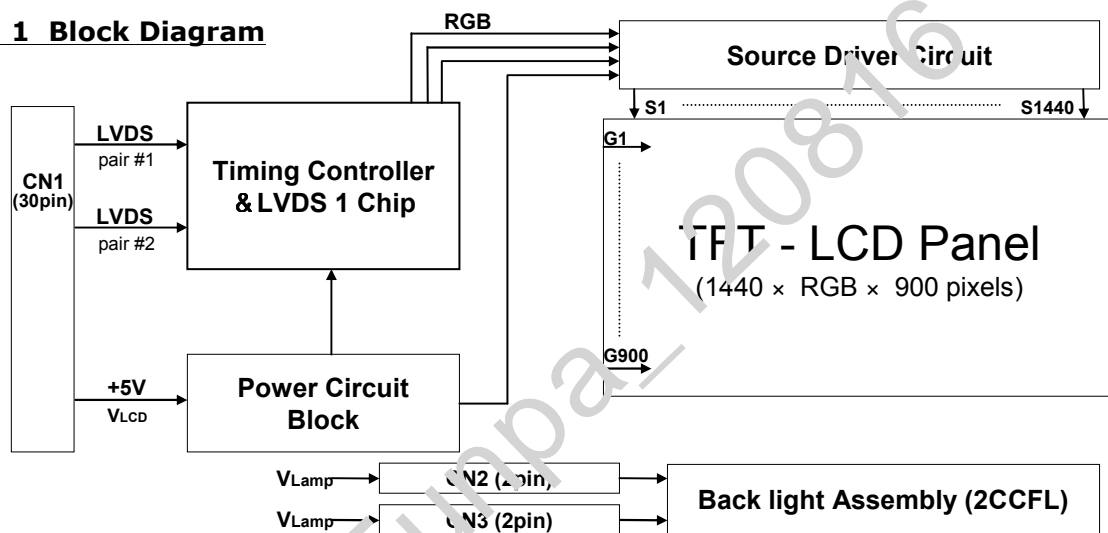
1 Block Diagram

RGB

Source Driver Circuit

S1

S1440

CN1
(30pin)

LVDS
pair #1

LVDS
pair #2

Timing Controller
& LVDS 1 Chip

G1

TFT - LCD Panel
(1440 × RGB × 900 pixels)

G900

+5V
$V_{LCD}$

Power Circuit
Block

$V_{Lamp}$

CN2 (2pin)

$V_{Lamp}$

CN3 (2pin)

Back light Assembly (2CCFL)

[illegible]